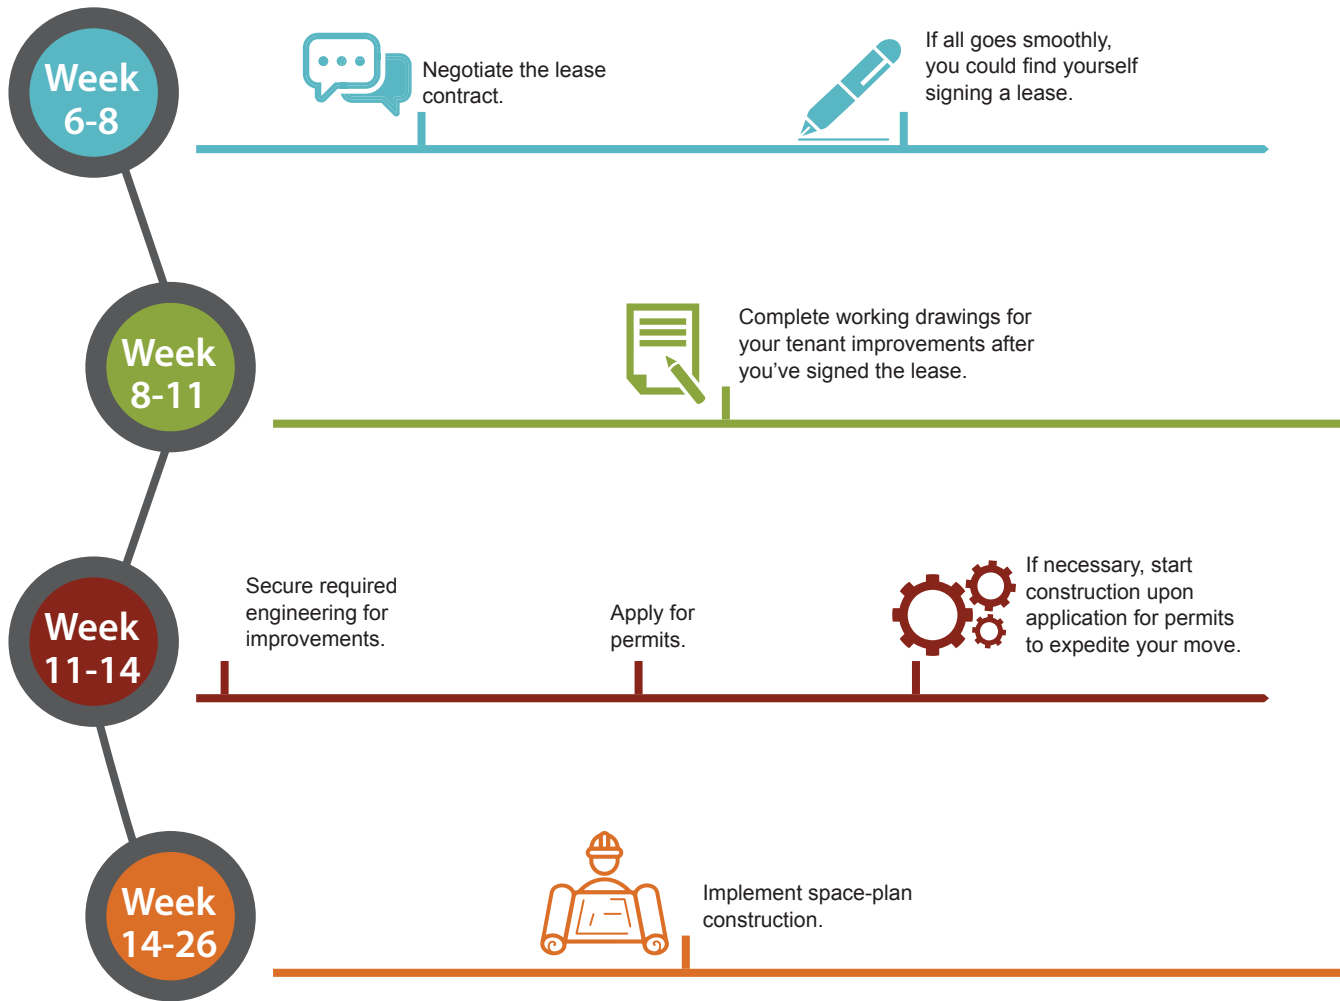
Week 6-8

Negotiate the lease contract.

If all goes smoothly, you could find yourself signing a lease.

Week 8-11

Complete working drawings for your tenant improvements after you've signed the lease.

Week 11-14

Secure required engineering for improvements.

Apply for permits.

If necessary, start construction upon application for permits to expedite your move.

Week 14-26

Implement space-plan construction.